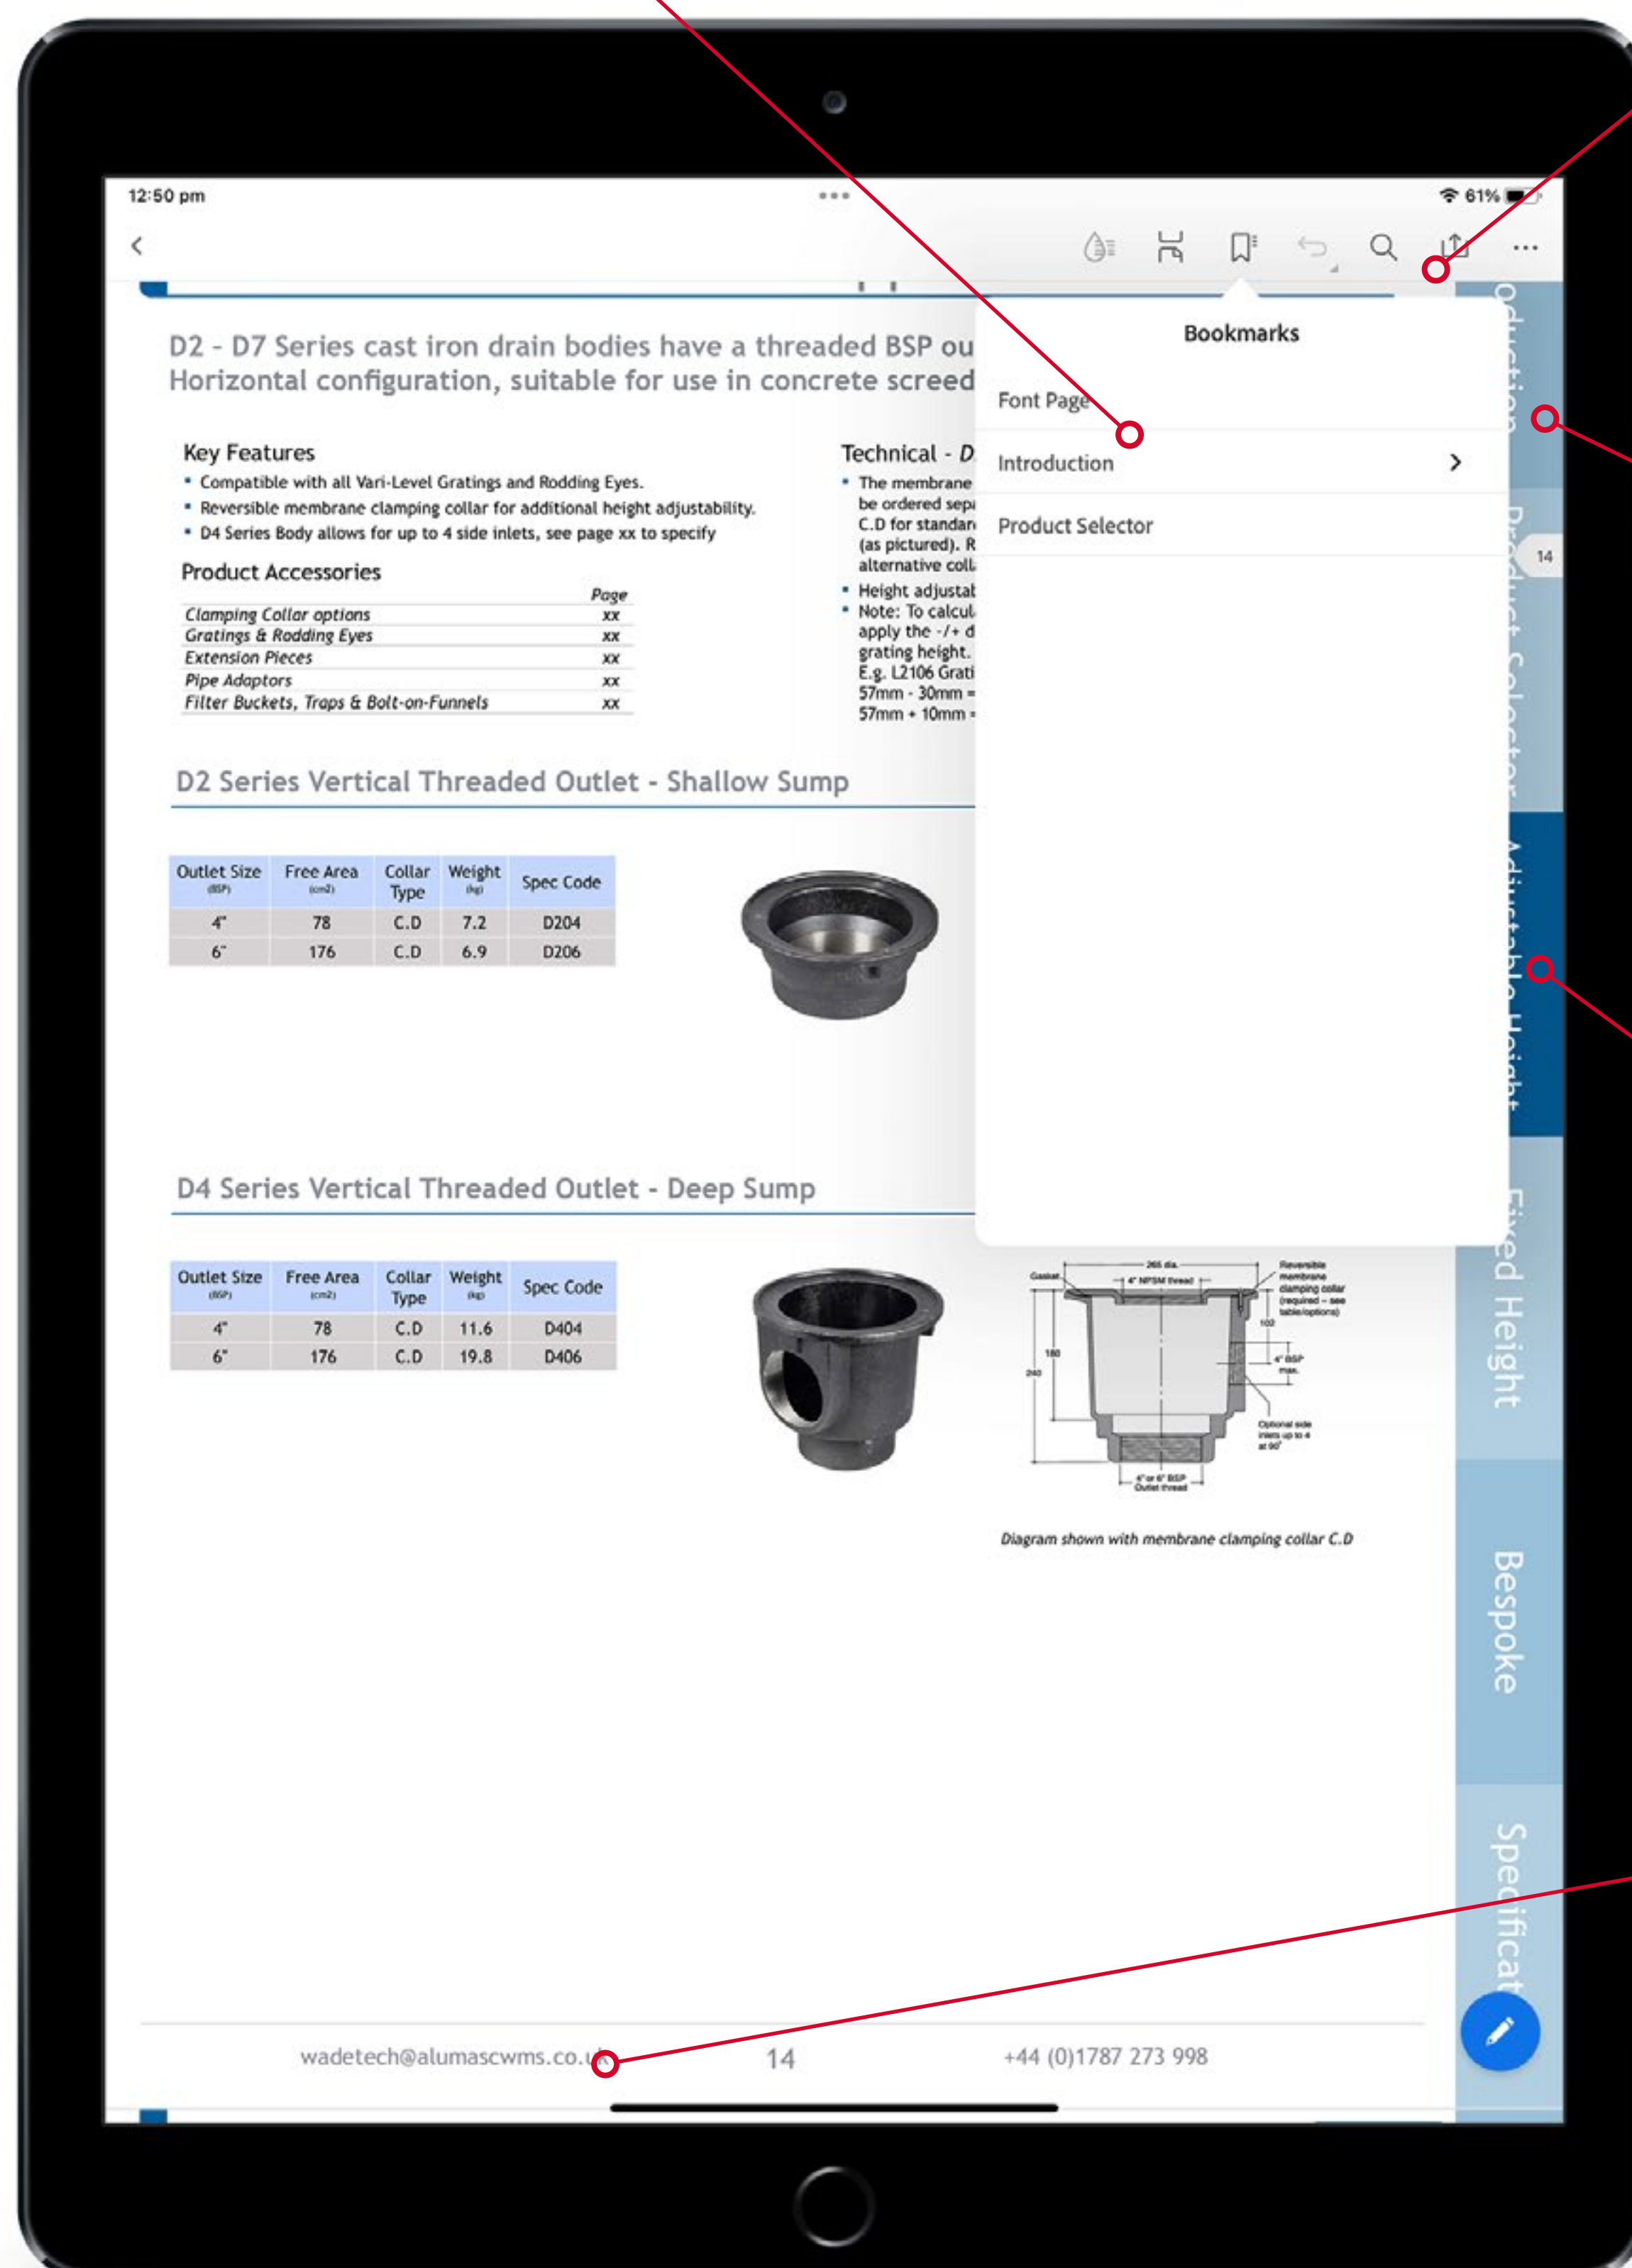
12:50 pm
61%

D2 - D7 Series cast iron drain bodies have a threaded BSP ou
Horizontal configuration, suitable for use in concrete screed

Key Features
- Compatible with all Vari-Level Gratings and Rodding Eyes.
- Reversible membrane clamping collar for additional height adjustability.
- D4 Series Body allows for up to 4 side inlets, see page xx to specify

Product Accessories

| | Page |
|---|---|
| Clamping Collar options | xx |
| Gratings & Rodding Eyes | xx |
| Extension Pieces | xx |
| Pipe Adaptors | xx |
| Filter Buckets, Traps & Bolt-on-Funnels | xx |

Technical - D
- The membrane be ordered sepa C.D for standar (as pictured). R alternative coll
- Height adjustab
- Note: To calcul apply the -/+ d grating height. E.g. L2106 Grati 57mm - 30mm = 57mm + 10mm =

Bookmarks
Font Page
Introduction
Product Selector

D2 Series Vertical Threaded Outlet - Shallow Sump

| Outlet Size (BSP) | Free Area (cm2) | Collar Type | Weight (kg) | Spec Code |
|---|---|---|---|---|
| 4" | 78 | C.D | 7.2 | D204 |
| 6" | 176 | C.D | 6.9 | D206 |

D4 Series Vertical Threaded Outlet - Deep Sump

| Outlet Size (BSP) | Free Area (cm2) | Collar Type | Weight (kg) | Spec Code |
|---|---|---|---|---|
| 4" | 78 | C.D | 11.6 | D404 |
| 6" | 176 | C.D | 19.8 | D406 |

Gasket
265 dia.
4" NPSM thread
Reversible membrane clamping collar (required - see table/options)
102
180
240
4" BSP max.
Optional side inlets up to 4 at 90°
4" or 6" BSP Outlet thread

Diagram shown with membrane clamping collar C.D

oduction
14
Product Selector
Adjustable Height
Fixed Height
Bespoke
Specificat

wadetech@alumascwms.co.uk
14
+44 (0)1787 273 998